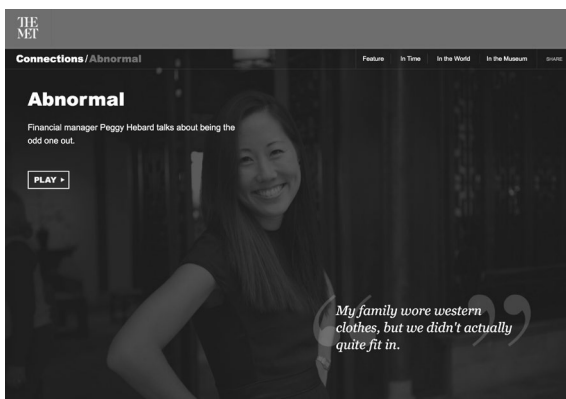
THE MET

Connections / Abnormal

Feature In Time In the World In the Museum SHARE

Abnormal

Financial manager Peggy Hebard talks about being the odd one out.

PLAY ▸

My family wore western clothes, but we didn't actually quite fit in.